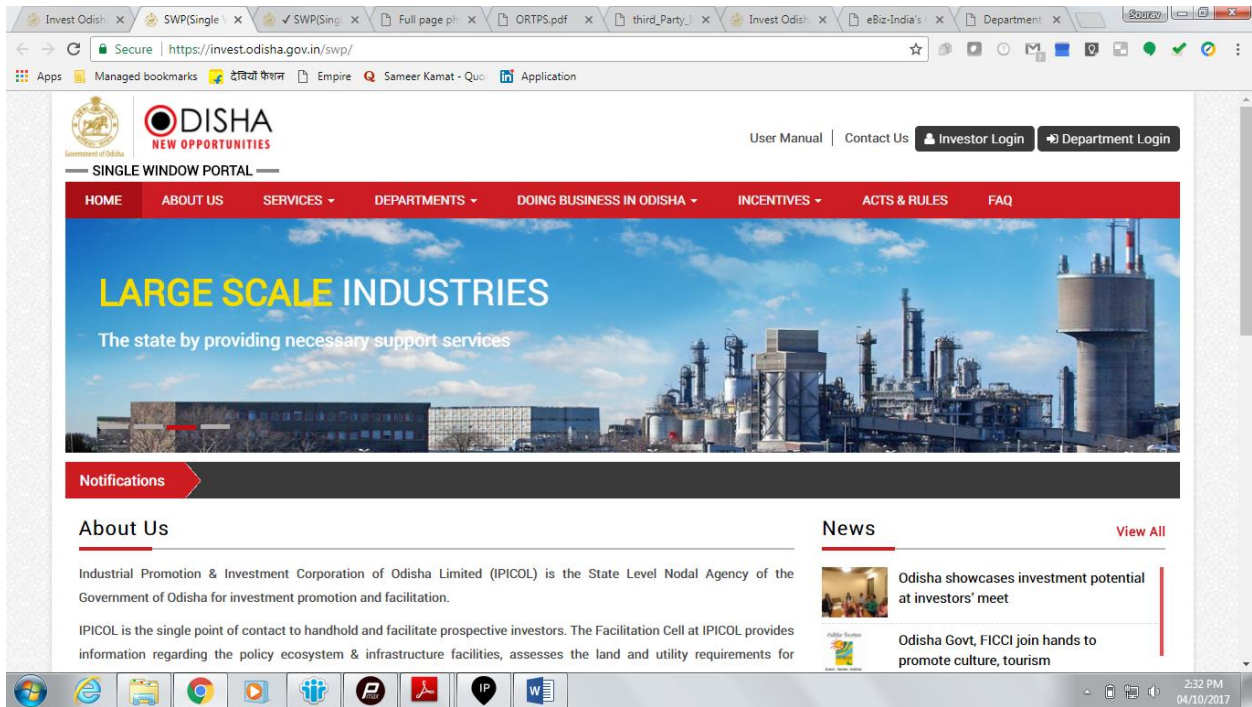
Invest Odish × SWP(Single × ✓ SWP(Sing × Full page ph × ORTPS.pdf × third_Party × Invest Odish × eBiz-India's × Department ×

Sourav

Secure | https://invest.odisha.gov.in/swp/

Apps Managed bookmarks देवियों फैशन Empire Sameer Kamat - Quo Application

Government of Odisha

ODISHA
NEW OPPORTUNITIES

SINGLE WINDOW PORTAL

User Manual | Contact Us Investor Login Department Login

HOME ABOUT US SERVICES DEPARTMENTS DOING BUSINESS IN ODISHA INCENTIVES ACTS & RULES FAQ

LARGE SCALE INDUSTRIES

The state by providing necessary support services

Notifications

About Us

Industrial Promotion & Investment Corporation of Odisha Limited (IPICOL) is the State Level Nodal Agency of the Government of Odisha for investment promotion and facilitation.

IPICOL is the single point of contact to handhold and facilitate prospective investors. The Facilitation Cell at IPICOL provides information regarding the policy ecosystem & infrastructure facilities, assesses the land and utility requirements for

News

View All

Odisha showcases investment potential at investors' meet

Odisha Govt, FICCI join hands to promote culture, tourism

2:32 PM
04/10/2017